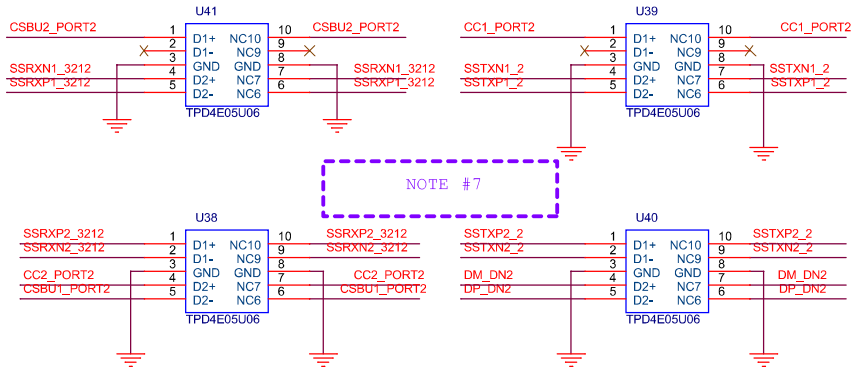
U41

CSBU2_PORT2 1 D1+ NC10 10 CSBU2_PORT2
2 D1- NC9 9
SSRXN1_3212 3 GND GND 8 SSRXN1_3212
SSRXP1_3212 4 D2+ NC7 7 SSRXP1_3212
5 D2- NC6 6

TPD4E05U06

U39

CC1_PORT2 1 D1+ NC10 10 CC1_PORT2
2 D1- NC9 9
SSTXN1_2 3 GND GND 8 SSTXN1_2
SSTXP1_2 4 D2+ NC7 7 SSTXP1_2
5 D2- NC6 6

TPD4E05U06

NOTE #7

U38

SSRXP2_3212 1 D1+ NC10 10 SSRXP2_3212
SSRXN2_3212 2 D1- NC9 9 SSRXN2_3212
3 GND GND 8
CC2_PORT2 4 D2+ NC7 7 CC2_PORT2
CSBU1_PORT2 5 D2- NC6 6 CSBU1_PORT2

TPD4E05U06

U40

SSTXP2_2 1 D1+ NC10 10 SSTXP2_2
SSTXN2_2 2 D1- NC9 9 SSTXN2_2
3 GND GND 8
DM_DN2 4 D2+ NC7 7 DM_DN2
DP_DN2 5 D2- NC6 6 DP_DN2

TPD4E05U06